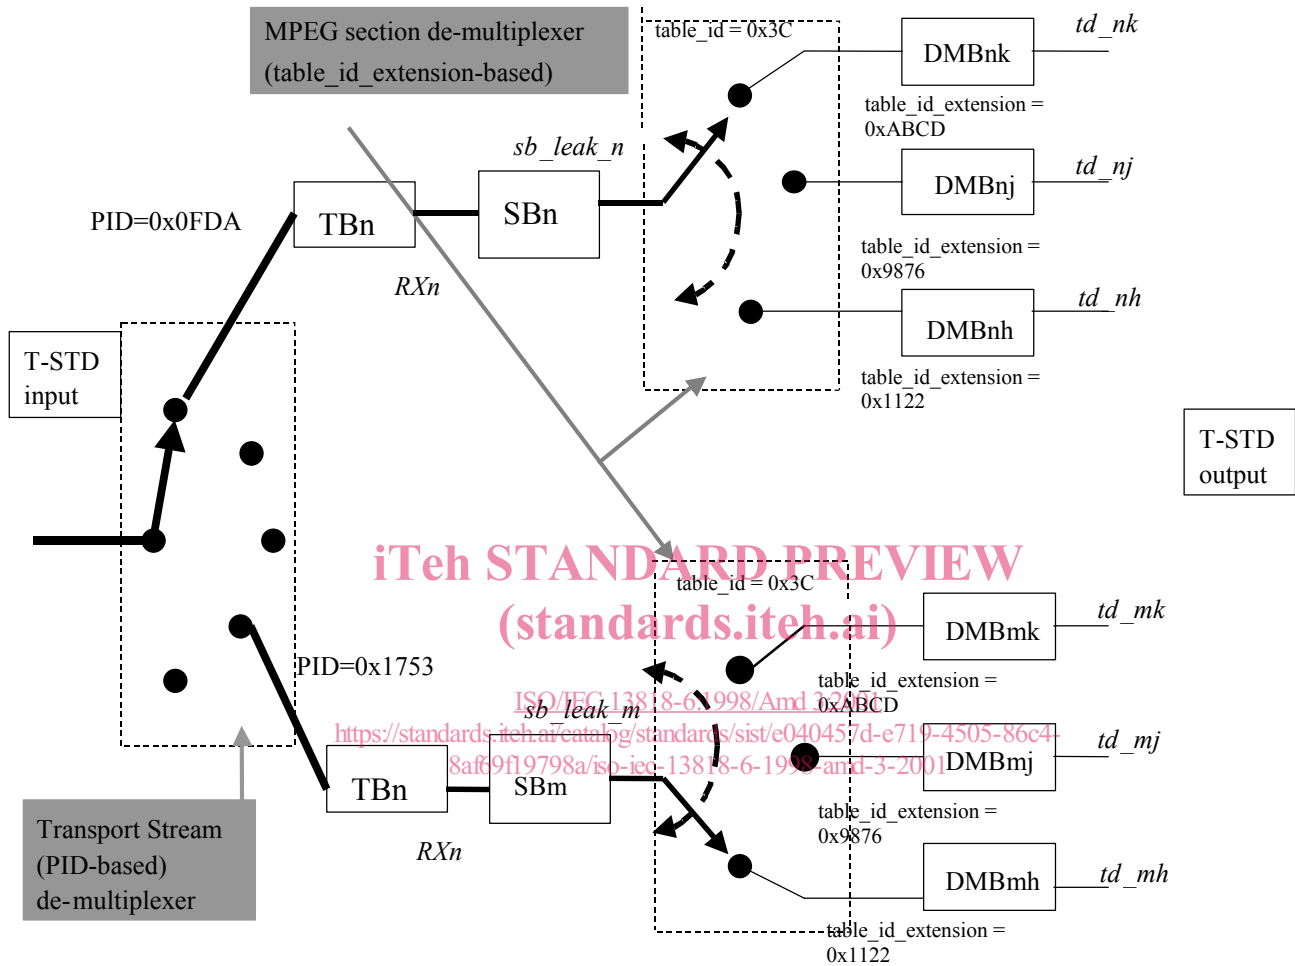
MPEG section de-multiplexer (table_id_extension-based)

table_id = 0x3C

DMBnk

td_nk

table_id_extension = 0xABCD

sb_leak_n

PID=0x0FDA

TBn

SBn

DMBnj

td_nj

table_id_extension = 0x9876

RXn

DMBnh

td_nh

T-STD input

table_id_extension = 0x1122

T-STD output

iTeh STANDARD PREVIEW (standards.iteh.ai)

table_id = 0x3C

DMBmk

td_mk

PID=0x1753

table_id_extension = 0xABCD

ISO/IEC 13818-6:1998/Amd 3:2001

sb_leak_m

https://standards.iteh.ai/catalog/standards/sist/e040457d-e719-4505-86c4-8af69f19798a/iso-iec-13818-6-1998-amd-3-2001

td_mj

DMBmj

TBn

SBm

Transport Stream (PID-based) de-multiplexer

table_id_extension = 0x9876

RXn

DMBmh

td_mh

table_id_extension = 0x1122